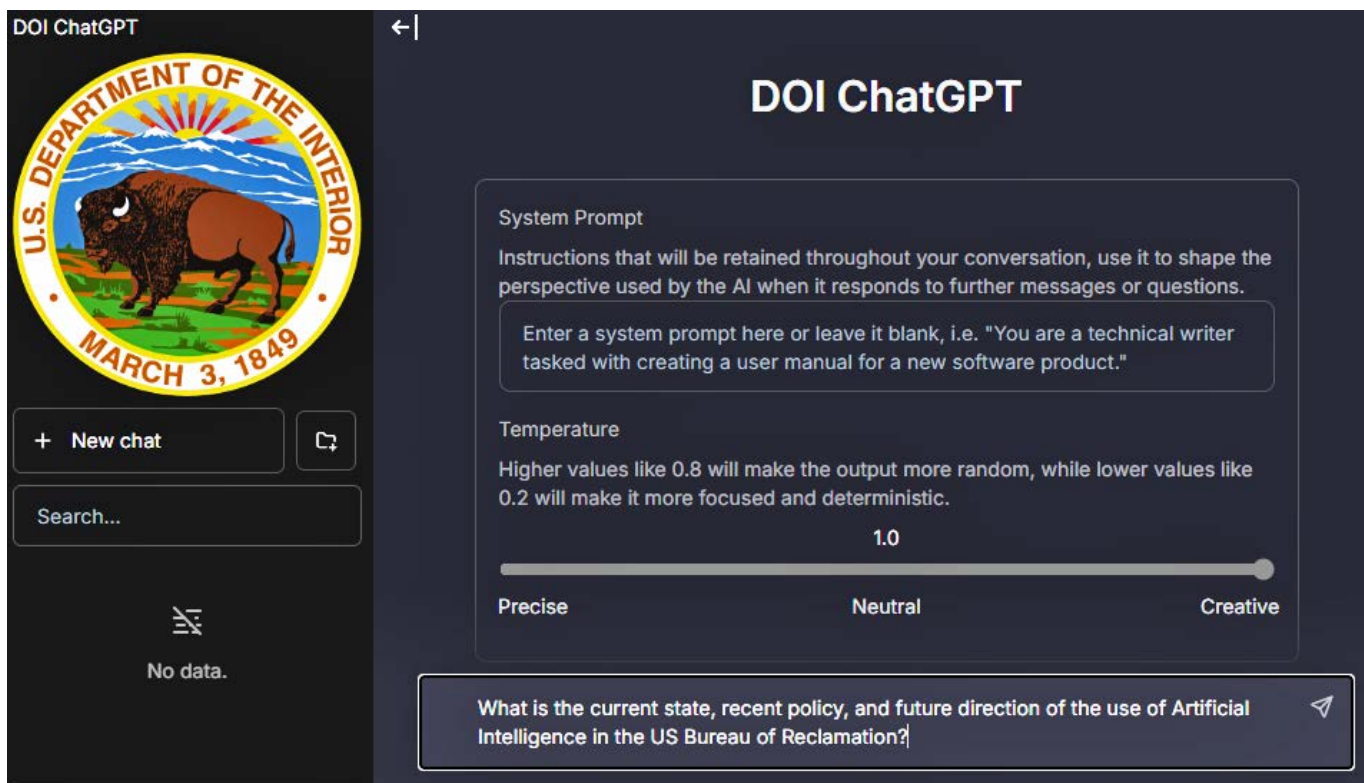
DOI ChatGPT

U.S. DEPARTMENT OF THE INTERIOR
MARCH 3, 1849

+ New chat

Search...

No data.

←|

DOI ChatGPT

System Prompt

Instructions that will be retained throughout your conversation, use it to shape the perspective used by the AI when it responds to further messages or questions.

Enter a system prompt here or leave it blank, i.e. "You are a technical writer tasked with creating a user manual for a new software product."

Temperature

Higher values like 0.8 will make the output more random, while lower values like 0.2 will make it more focused and deterministic.

1.0

Precise Neutral Creative

What is the current state, recent policy, and future direction of the use of Artificial Intelligence in the US Bureau of Reclamation?